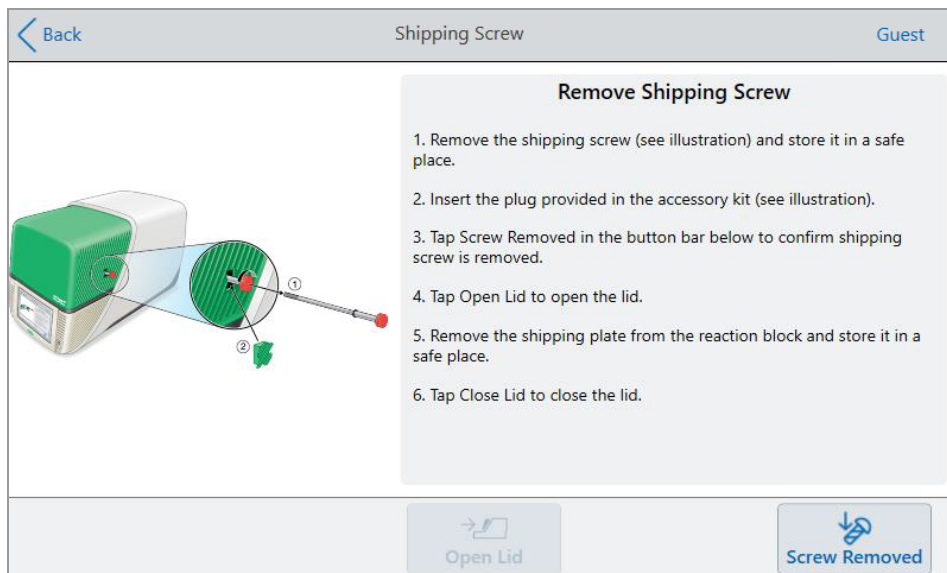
Back

Shipping Screw

Guest

①

②

Remove Shipping Screw

1. Remove the shipping screw (see illustration) and store it in a safe place.

2. Insert the plug provided in the accessory kit (see illustration).

3. Tap Screw Removed in the button bar below to confirm shipping screw is removed.

4. Tap Open Lid to open the lid.

5. Remove the shipping plate from the reaction block and store it in a safe place.

6. Tap Close Lid to close the lid.

Open Lid

Screw Removed